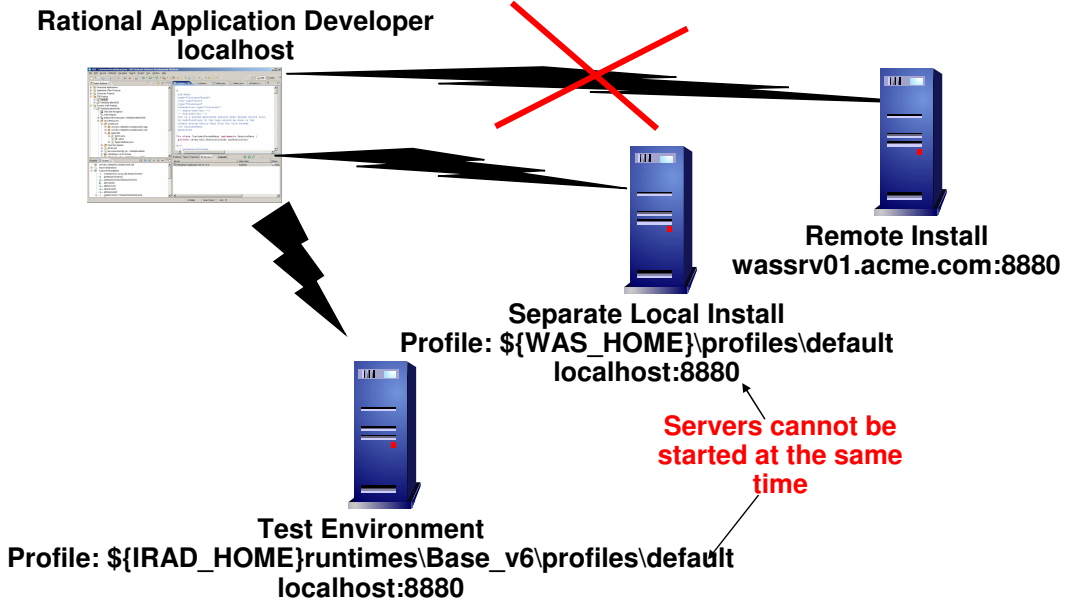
Rational Application Developer
localhost

Remote Install
wassrv01.acme.com:8880

Separate Local Install
Profile: ${WAS_HOME}\profiles\default
localhost:8880

Servers cannot be started at the same time

Test Environment
Profile: ${IRAD_HOME}runtimes\Base_v6\profiles\default
localhost:8880